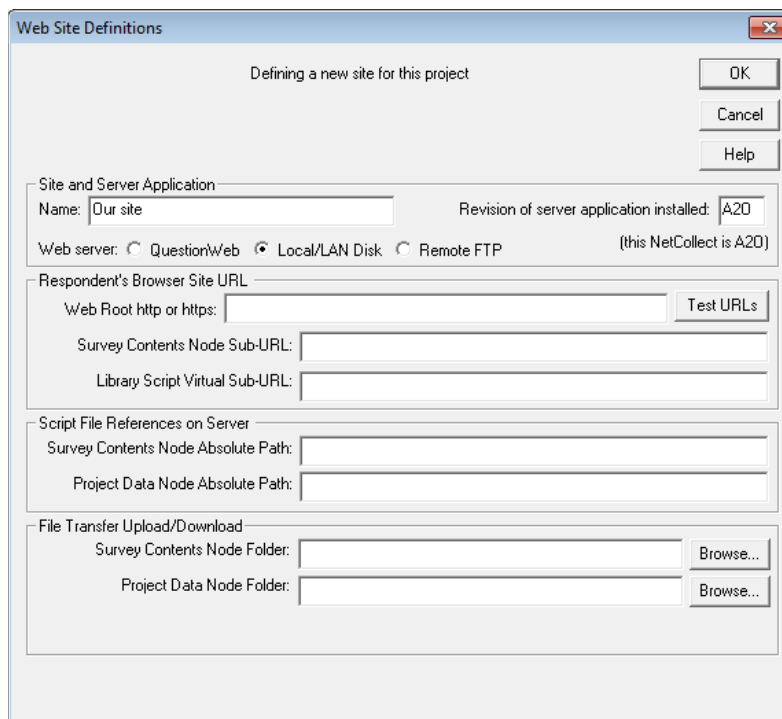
Web Site Definitions

Defining a new site for this project

OK

Cancel

Help

Site and Server Application

Name: Our site

Revision of server application installed: A20

Web server: QuestionWeb Local/LAN Disk Remote FTP

(this NetCollect is A20)

Respondent's Browser Site URL

Web Root http or https:

Test URLs

Survey Contents Node Sub-URL:

Library Script Virtual Sub-URL:

Script File References on Server

Survey Contents Node Absolute Path:

Project Data Node Absolute Path:

File Transfer Upload/Download

Survey Contents Node Folder:

Browse...

Project Data Node Folder:

Browse...